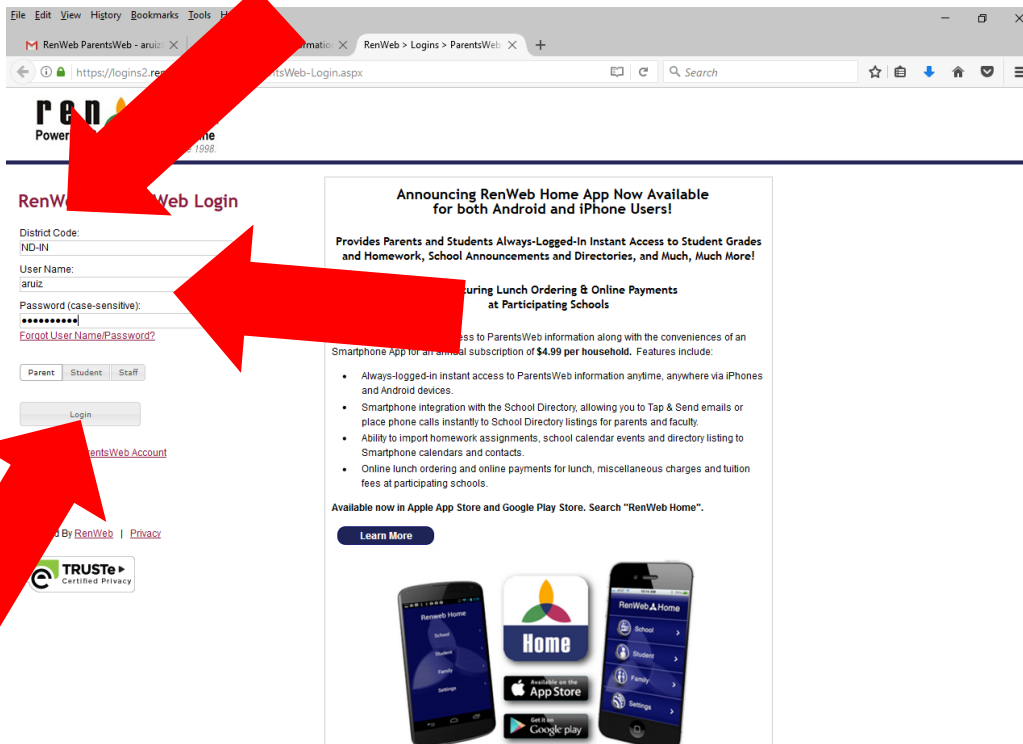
File Edit View History Bookmarks Tools H

RenWeb ParentsWeb - aruiz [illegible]matio RenWeb > Logins > ParentsWeb

https://logins2.re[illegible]ntsWeb-Login.aspx

Search

ren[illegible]
Power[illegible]e
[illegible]e 1998.

RenWe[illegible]Web Login

District Code:
ND-IN
User Name:
aruiz
Password (case-sensitive):
••••••••••
Forgot User Name/Password?

Parent Student Staff

Login

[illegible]entsWeb Account

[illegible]d By RenWeb | Privacy

TRUSTe Certified Privacy

Announcing RenWeb Home App Now Available for both Android and iPhone Users!

Provides Parents and Students Always-Logged-In Instant Access to Student Grades and Homework, School Announcements and Directories, and Much, Much More!

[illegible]turing Lunch Ordering & Online Payments at Participating Schools

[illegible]ess to ParentsWeb information along with the conveniences of an Smartphone App for an annual subscription of **$4.99 per household.** Features include:

- Always-logged-in instant access to ParentsWeb information anytime, anywhere via iPhones and Android devices.
- Smartphone integration with the School Directory, allowing you to Tap & Send emails or place phone calls instantly to School Directory listings for parents and faculty.
- Ability to import homework assignments, school calendar events and directory listing to Smartphone calendars and contacts.
- Online lunch ordering and online payments for lunch, miscellaneous charges and tuition fees at participating schools.

**Available now in Apple App Store and Google Play Store. Search "RenWeb Home".**

Learn More

Renweb Home
School
Student
Family
Settings

Home

Available on the App Store

Get it on Google play

RenWeb Home
School
Student
Family
Settings